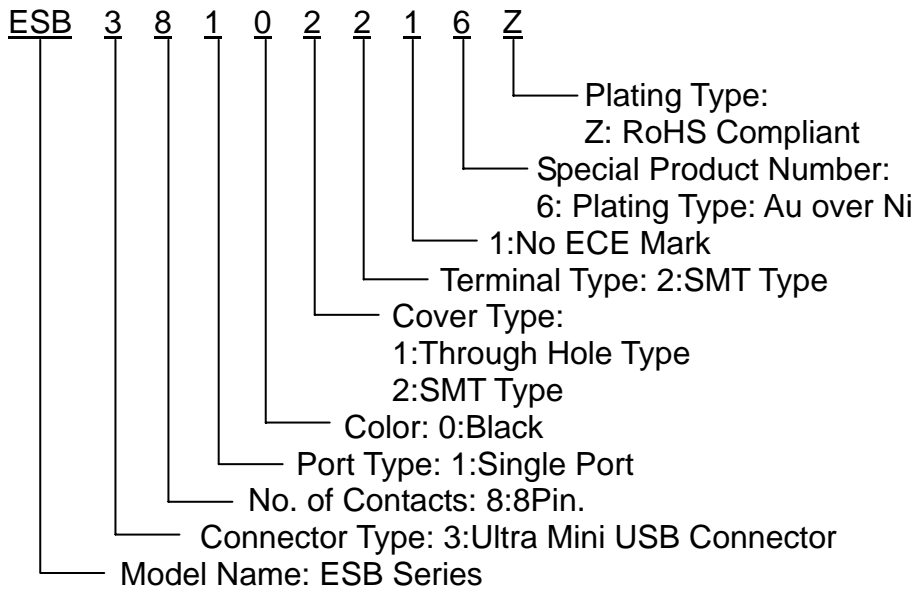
ESB 3 8 1 0 2 2 1 6 Z

Plating Type:
Z: RoHS Compliant

Special Product Number:
6: Plating Type: Au over Ni

1:No ECE Mark

Terminal Type: 2:SMT Type

Cover Type:
1:Through Hole Type
2:SMT Type

Color: 0:Black

Port Type: 1:Single Port

No. of Contacts: 8:8Pin.

Connector Type: 3:Ultra Mini USB Connector

Model Name: ESB Series